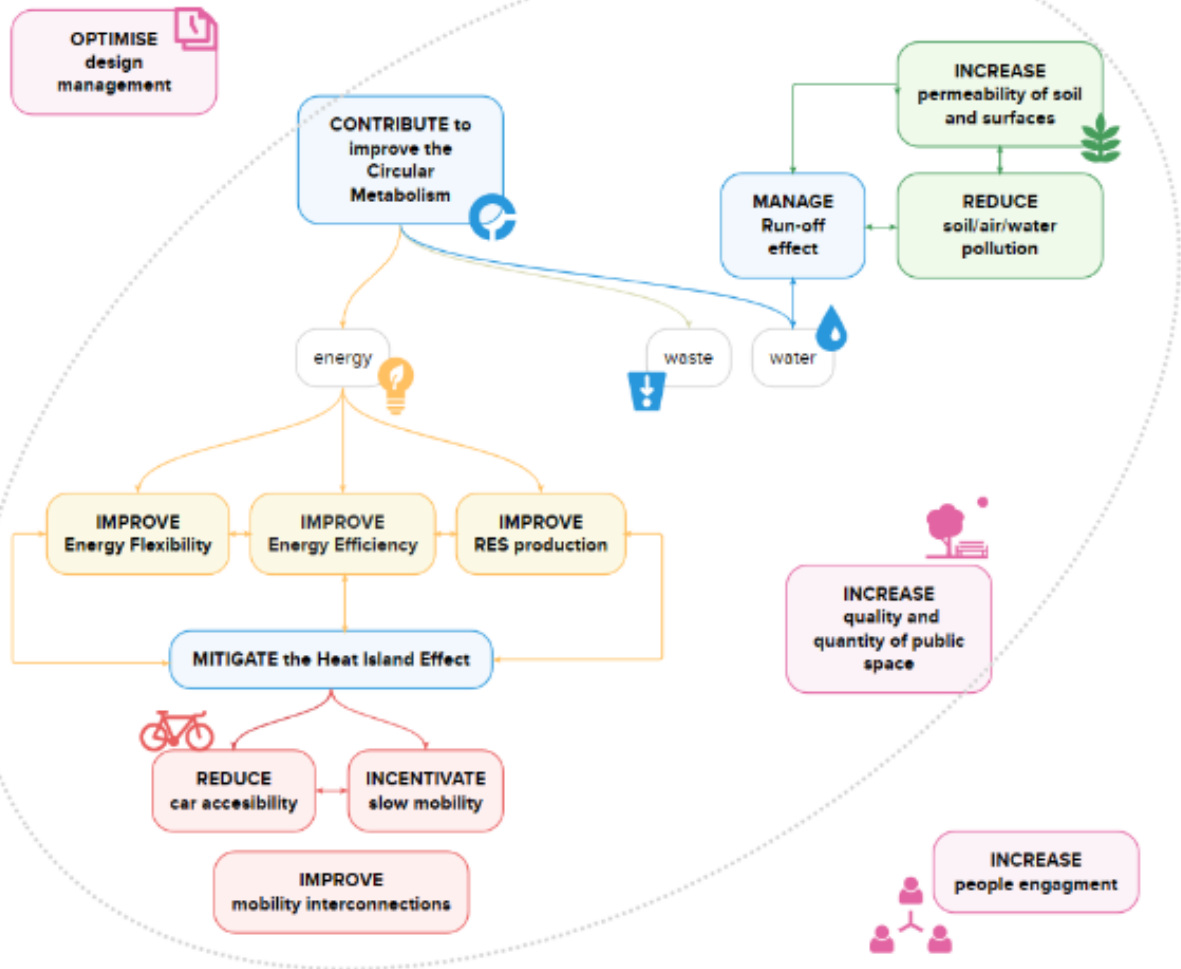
OPTIMISE design management

CONTRIBUTE to improve the Circular Metabolism

INCREASE permeability of soil and surfaces

MANAGE Run-off effect

REDUCE soil/air/water pollution

energy

waste

water

IMPROVE Energy Flexibility

IMPROVE Energy Efficiency

IMPROVE RES production

MITIGATE the Heat Island Effect

INCREASE quality and quantity of public space

REDUCE car accesibility

INCENTIVATE slow mobility

IMPROVE mobility interconnections

INCREASE people engagment